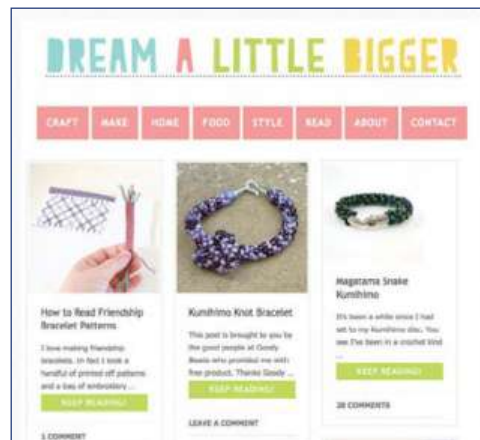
DREAM A LITTLE BIGGER

CRAFT MAKE HOME FOOD STYLE READ ABOUT CONTACT

How to Read Friendship Bracelet Patterns

I love making friendship bracelets. In fact I took a handful of printed off patterns and a bag of embroidery ...

KEEP READING!

1 COMMENT

Kumihimo Knot Bracelet

This post is brought to you by the good people at Goody Beads who provided me with free product. Thanks Goody ...

KEEP READING!

LEAVE A COMMENT

Magatama Snake Kumihimo

It's been a while since I had set to my Kumihimo disc. You see I've been in a crochet kind ...

KEEP READING!

20 COMMENTS